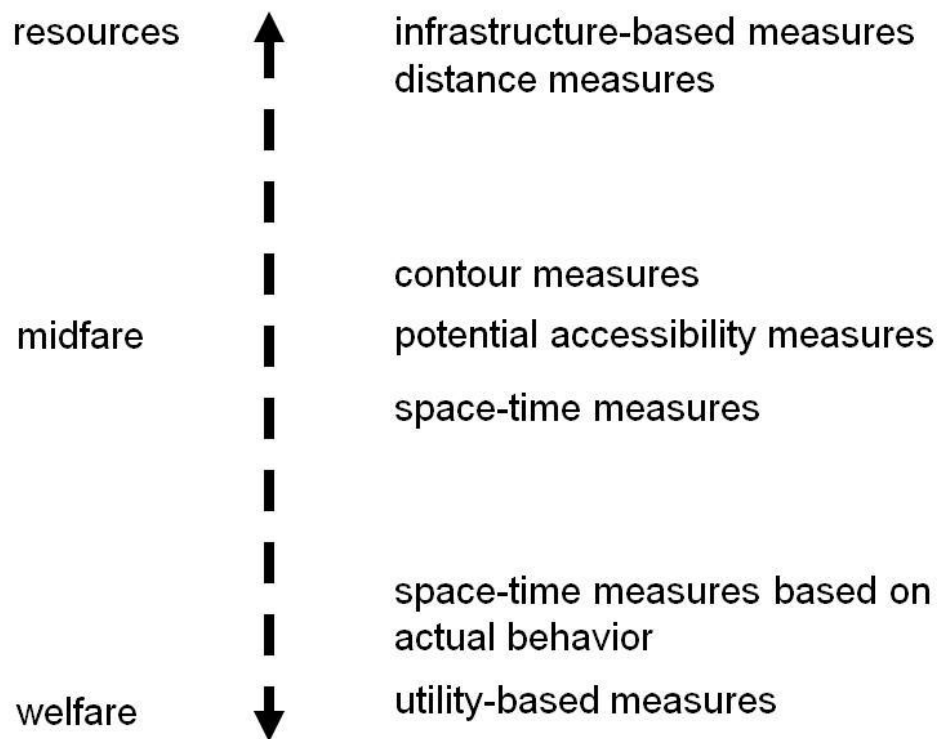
resources

infrastructure-based measures
distance measures

contour measures

midfare

potential accessibility measures

space-time measures

space-time measures based on actual behavior

utility-based measures

welfare